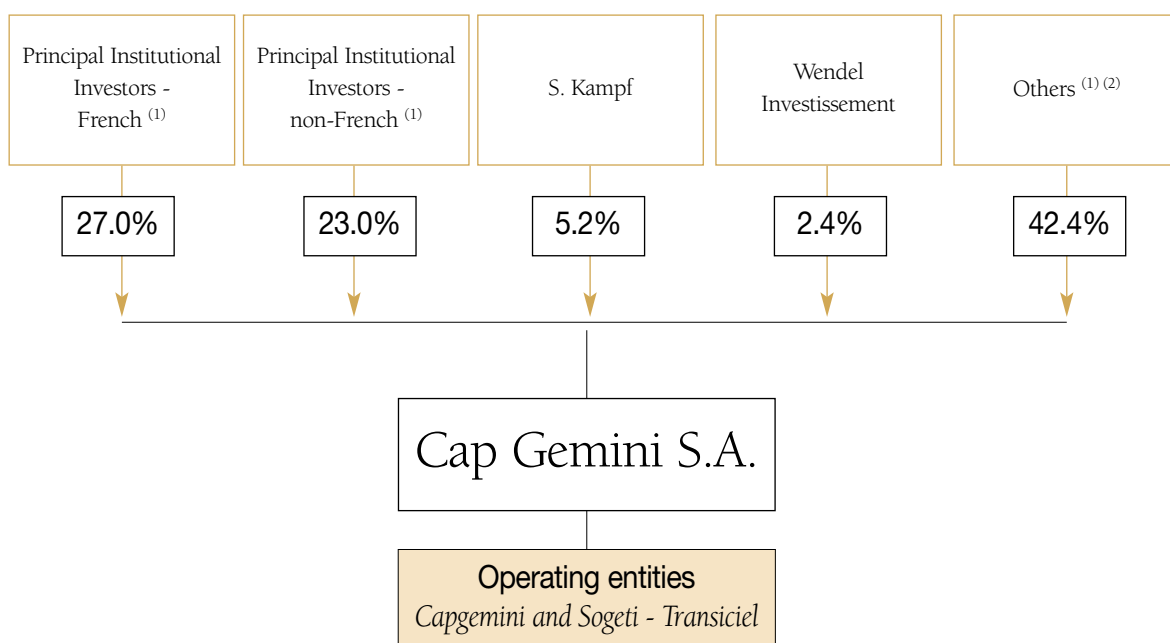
Principal Institutional Investors - French $^{(1)}$

Principal Institutional Investors - non-French $^{(1)}$

S. Kampf

Wendel Investissement

Others $^{(1)\ (2)}$

27.0%

23.0%

5.2%

2.4%

42.4%

Cap Gemini S.A.

Operating entities
Capgemini and Sogeti - Transiciel